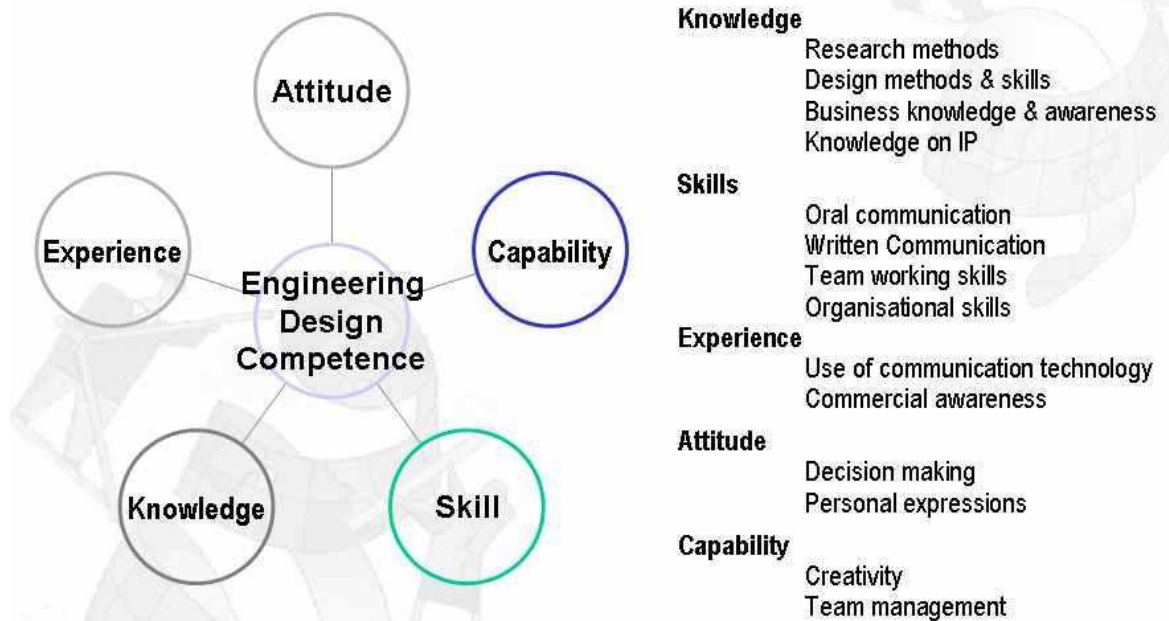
Attitude

Experience

Capability

Engineering Design Competence

Knowledge

Skill

Knowledge
Research methods
Design methods & skills
Business knowledge & awareness
Knowledge on IP

Skills
Oral communication
Written Communication
Team working skills
Organisational skills

Experience
Use of communication technology
Commercial awareness

Attitude
Decision making
Personal expressions

Capability
Creativity
Team management